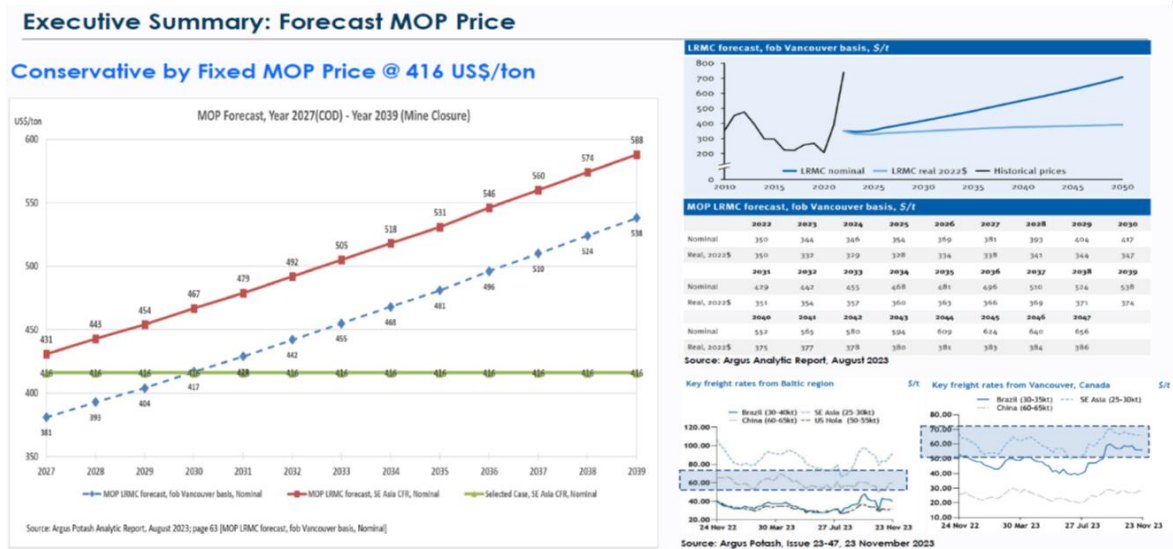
Executive Summary: Forecast MOP Price

Conservative by Fixed MOP Price @ 416 US$/ton

MOP Forecast, Year 2027(COD) - Year 2039 (Mine Closure)

US$/ton

600
550
500
450
400
350

2027 2028 2029 2030 2031 2032 2033 2034 2035 2036 2037 2038 2039

431 443 454 467 479 492 505 518 531 546 560 574 588

381 393 404 417 429 442 455 468 481 496 510 524 538

416 416 416 416 416 416 416 416 416 416 416 416 416

MOP LRMC forecast, fob Vancouver basis, Nominal
MOP LRMC forecast, SE Asia CFR, Nominal
Selected Case, SE Asia CFR, Nominal

Source: Argus Potash Analytic Report, August 2023; page 63 [MOP LRMC forecast, fob Vancouver basis, Nominal]

LRMC forecast, fob Vancouver basis, $/t

800 700 600 500 400 300 200 100

2010 2015 2020 2025 2030 2035 2040 2045 2050

LRMC nominal  LRMC real 2022$  Historical prices

MOP LRMC forecast, fob Vancouver basis, $/t

| | 2022 | 2023 | 2024 | 2025 | 2026 | 2027 | 2028 | 2029 | 2030 |
|---|---|---|---|---|---|---|---|---|---|
| Nominal | 350 | 344 | 346 | 354 | 369 | 381 | 393 | 404 | 417 |
| Real, 2022$ | 350 | 337 | 329 | 328 | 334 | 338 | 341 | 344 | 347 |
| | 2031 | 2032 | 2033 | 2034 | 2035 | 2036 | 2037 | 2038 | 2039 |
| Nominal | 429 | 442 | 455 | 468 | 481 | 496 | 510 | 524 | 538 |
| Real, 2022$ | 351 | 354 | 357 | 360 | 363 | 366 | 369 | 371 | 374 |
| | 2040 | 2041 | 2042 | 2043 | 2044 | 2045 | 2046 | 2047 | |
| Nominal | 552 | 565 | 580 | 594 | 609 | 624 | 640 | 656 | |
| Real, 2022$ | 375 | 377 | 378 | 380 | 381 | 383 | 384 | 386 | |

Source: Argus Analytic Report, August 2023

Key freight rates from Baltic region $/t

Brazil (30-40kt)  SE Asia (25-30kt)
China (60-65kt)  US Nola (50-55kt)

120.00 100.00 80.00 60.00 40.00 20.00

24 Nov 22  30 Mar 23  27 Jul 23  23 Nov 23

Key freight rates from Vancouver, Canada $/t

Brazil (30-35kt)  SE Asia (25-30kt)
China (60-65kt)

80.00 70.00 60.00 50.00 40.00 30.00 20.00

24 Nov 22  30 Mar 23  27 Jul 23  23 Nov 23

Source: Argus Potash, Issue 23-47, 23 November 2023